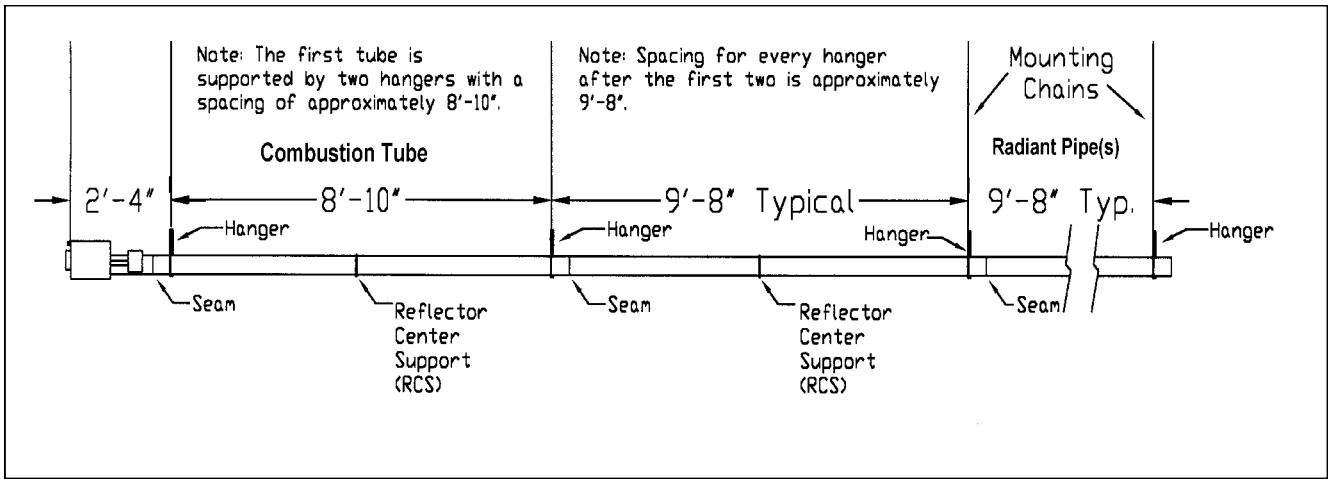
Note: The first tube is supported by two hangers with a spacing of approximately 8'-10".

Note: Spacing for every hanger after the first two is approximately 9'-8".

Mounting Chains

Combustion Tube

Radiant Pipe(s)

2'-4"

8'-10"

9'-8" Typical

9'-8" Typ.

Hanger

Hanger

Hanger

Hanger

Seam

Reflector Center Support (RCS)

Seam

Reflector Center Support (RCS)

Seam